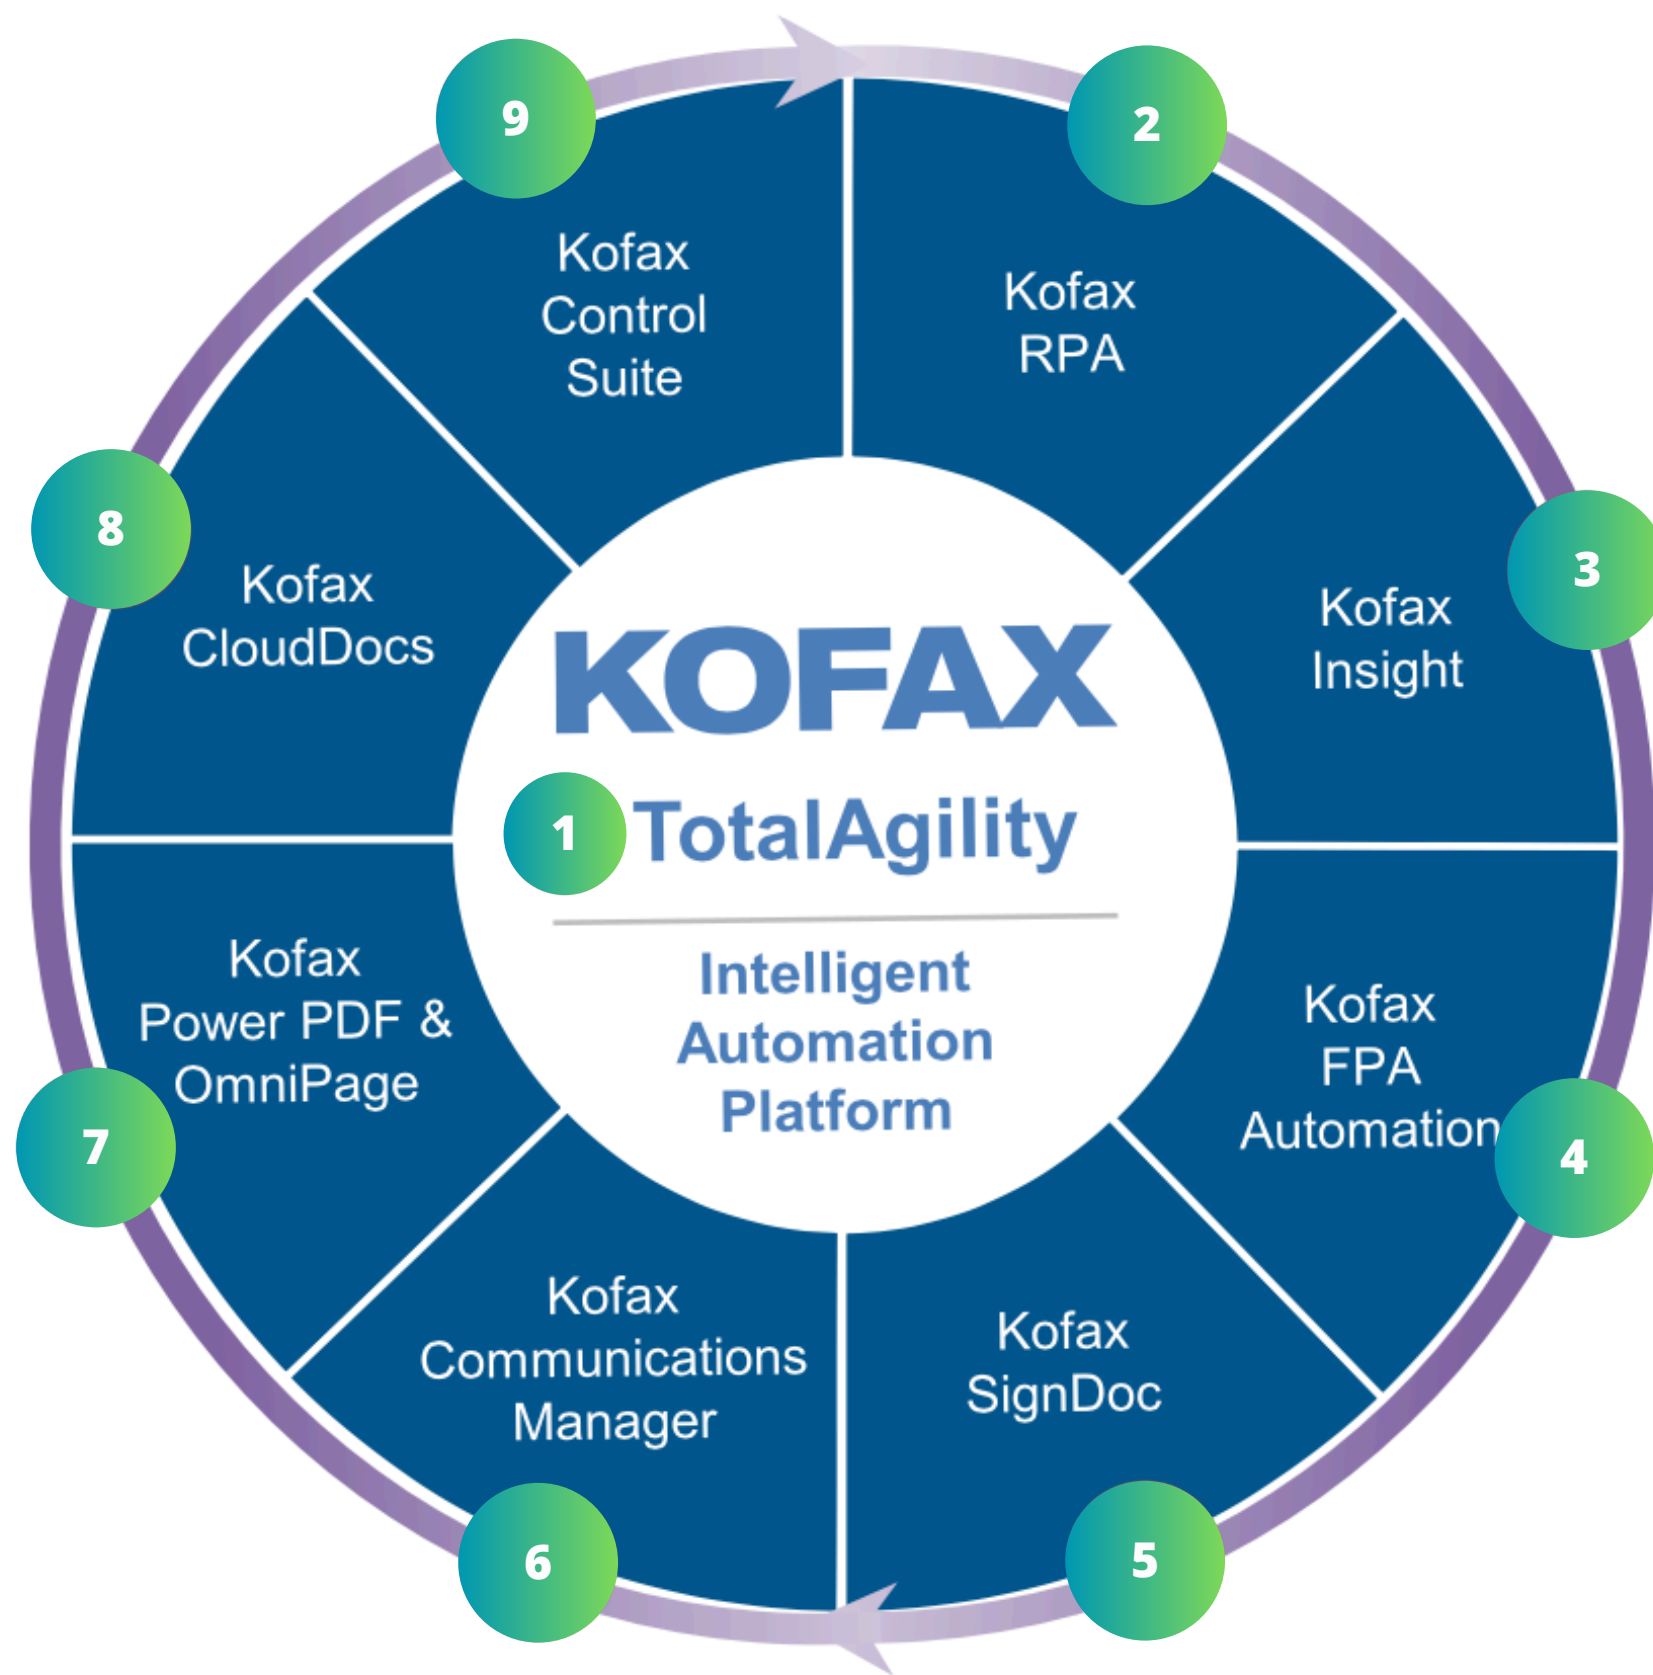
KOFAX
1 TotalAgility
Intelligent Automation Platform

9 Kofax Control Suite

2 Kofax RPA

3 Kofax Insight

4 Kofax FPA Automation

5 Kofax SignDoc

6 Kofax Communications Manager

7 Kofax Power PDF & OmniPage

8 Kofax CloudDocs